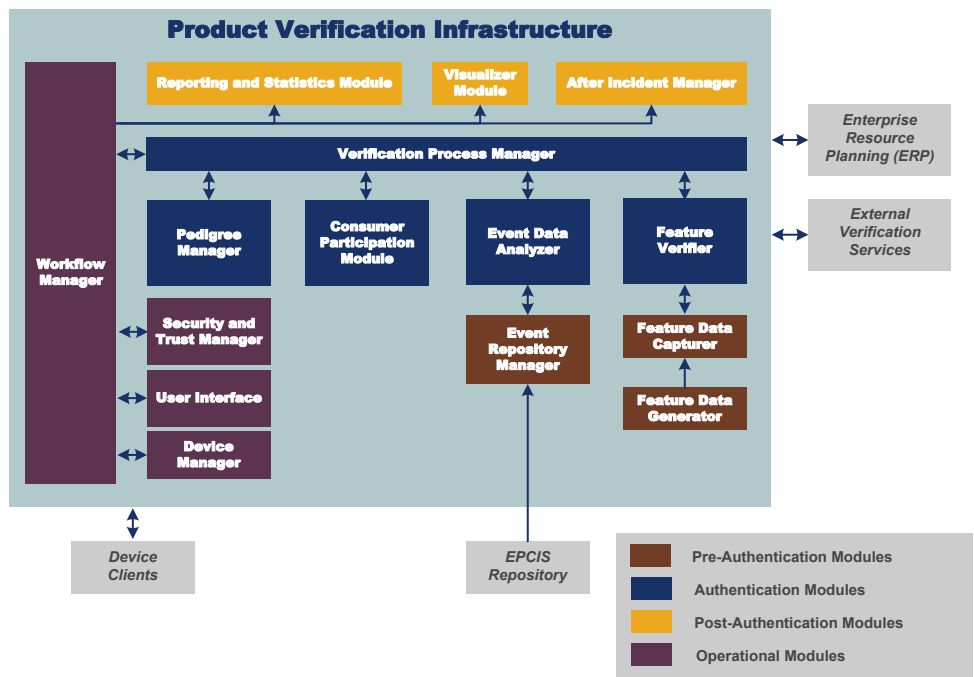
Product Verification Infrastructure

Reporting and Statistics Module

Visualizer Module

After Incident Manager

Workflow Manager

Verification Process Manager

Enterprise Resource Planning (ERP)

Pedigree Manager

Consumer Participation Module

Event Data Analyzer

Feature Verifier

External Verification Services

Security and Trust Manager

Event Repository Manager

Feature Data Capturer

User Interface

Feature Data Generator

Device Manager

Device Clients

EPCIS Repository

Pre-Authentication Modules

Authentication Modules

Post-Authentication Modules

Operational Modules